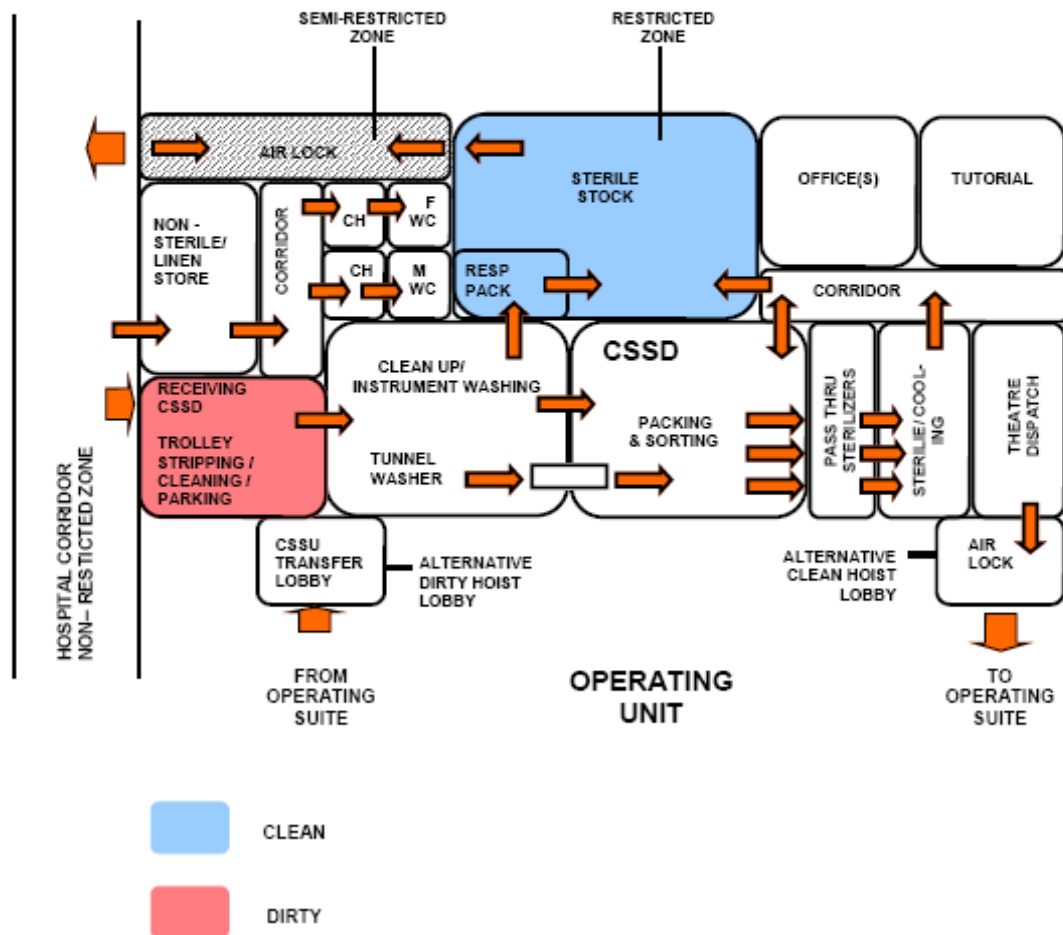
SEMI-RESTRICTED ZONE

RESTRICTED ZONE

AIR LOCK

STERILE STOCK

OFFICE(S)

TUTORIAL

NON - STERILE/ LINEN STORE

CORRIDOR

CH

F WC

CH

M WC

RESP PACK

CORRIDOR

CLEAN UP/ INSTRUMENT WASHING

CSSD

RECEIVING CSSD

TROLLEY STRIPPING / CLEANING / PARKING

TUNNEL WASHER

PACKING & SORTING

PASS THRU STERILIZERS

STERILE / COOL-ING

THEATRE DISPATCH

CSSU TRANSFER LOBBY

ALTERNATIVE DIRTY HOIST LOBBY

ALTERNATIVE CLEAN HOIST LOBBY

AIR LOCK

HOSPITAL CORRIDOR NON – RESTICTED ZONE

FROM OPERATING SUITE

OPERATING UNIT

TO OPERATING SUITE

CLEAN

DIRTY